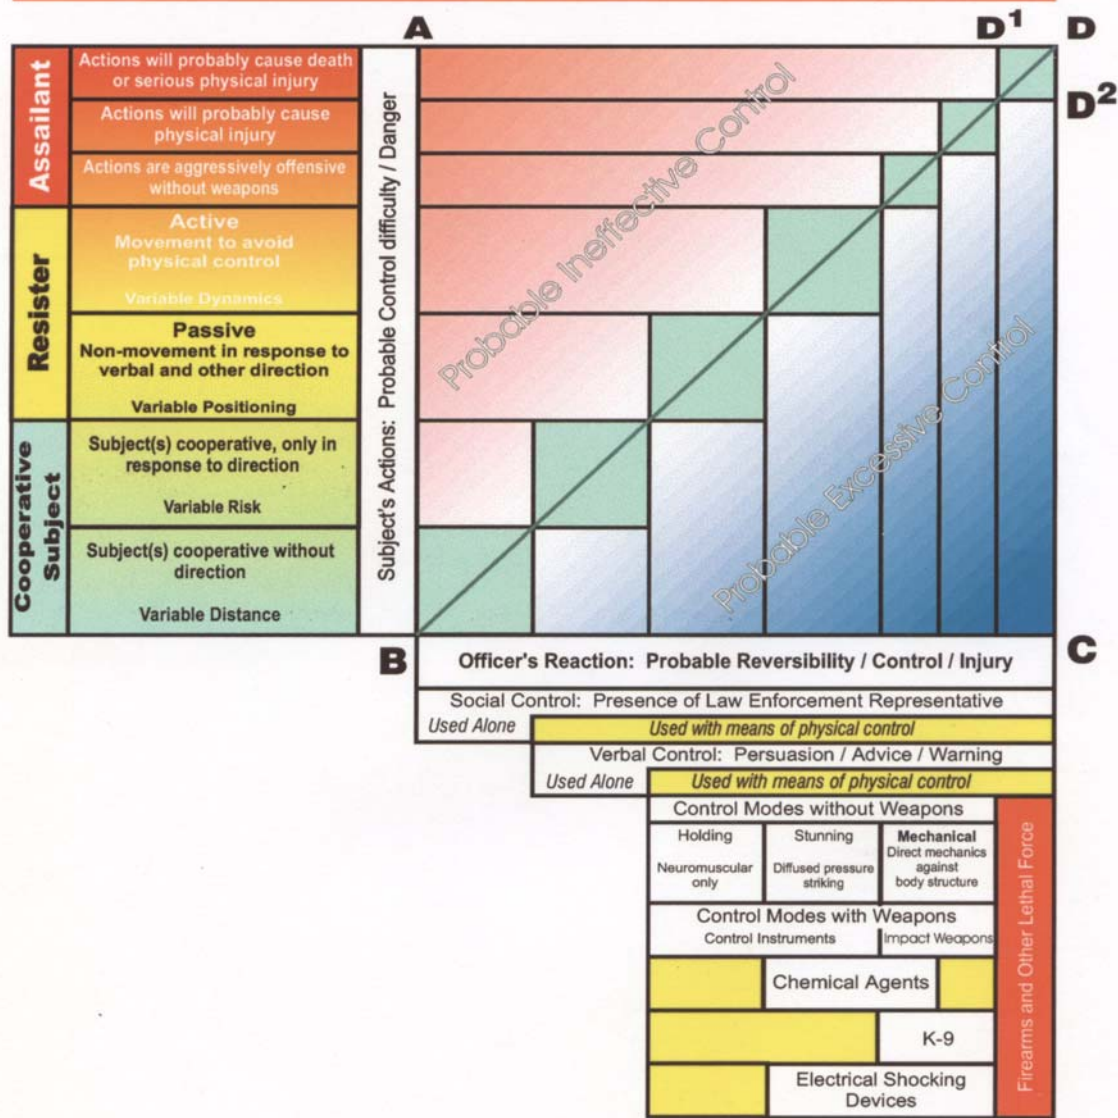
A

$D^1$ D

$D^2$

Assailant

Actions will probably cause death or serious physical injury

Actions will probably cause physical injury

Actions are aggressively offensive without weapons

Resister

Active
Movement to avoid physical control

Variable Dynamics

Passive
Non-movement in response to verbal and other direction

Variable Positioning

Cooperative Subject

Subject(s) cooperative, only in response to direction

Variable Risk

Subject(s) cooperative without direction

Variable Distance

Subject's Actions: Probable Control difficulty / Danger

Probable Ineffective Control

Probable Excessive Control

B

Officer's Reaction: Probable Reversibility / Control / Injury

C

Social Control: Presence of Law Enforcement Representative

Used Alone

Used with means of physical control

Verbal Control: Persuasion / Advice / Warning

Used Alone

Used with means of physical control

Control Modes without Weapons

Holding

Neuromuscular only

Stunning

Diffused pressure striking

Mechanical
Direct mechanics against body structure

Control Modes with Weapons

Control Instruments

Impact Weapons

Chemical Agents

K-9

Electrical Shocking Devices

Firearms and Other Lethal Force